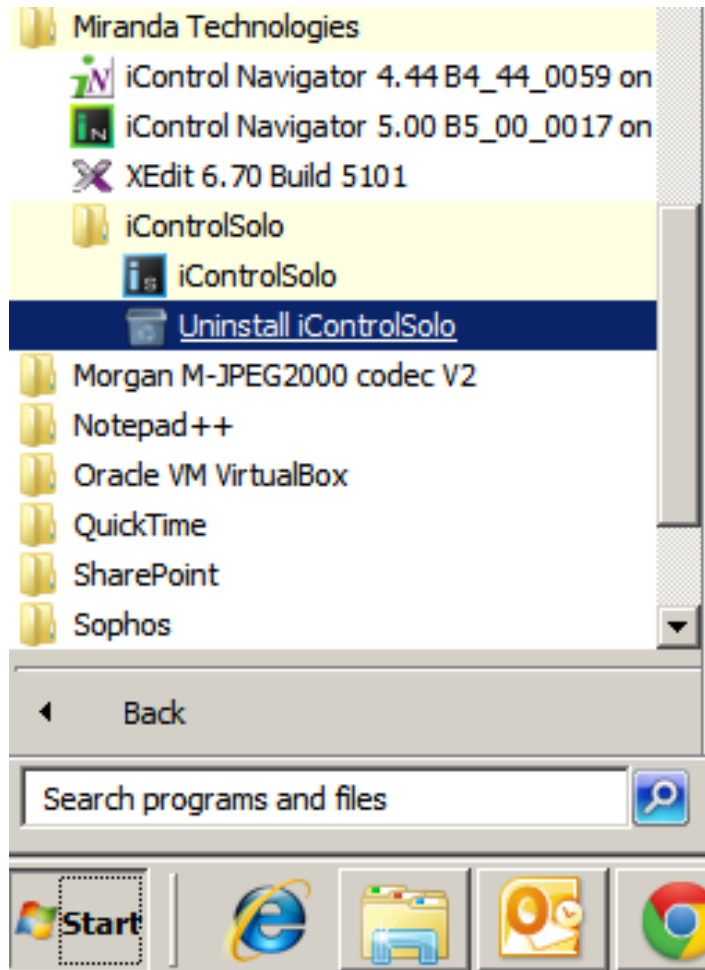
Miranda Technologies
iControl Navigator 4.44 B4_44_0059 on
iControl Navigator 5.00 B5_00_0017 on
XEdit 6.70 Build 5101
iControlSolo
iControlSolo
Uninstall iControlSolo
Morgan M-JPEG2000 codec V2
Notepad++
Oracle VM VirtualBox
QuickTime
SharePoint
Sophos

Back

Search programs and files

Start